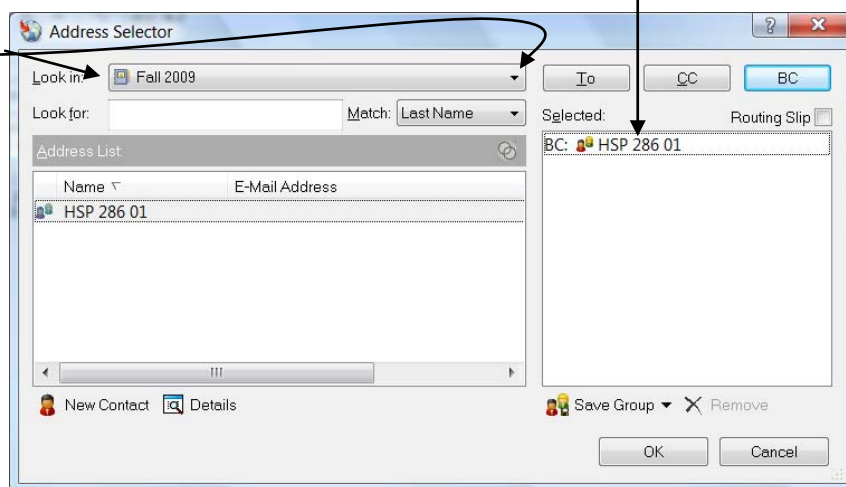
Address Selector

Look in: Fall 2009

To CC BC

Look for: Match: Last Name

Selected: Routing Slip

Address List

BC: HSP 286 01

| Name | E-Mail Address |
|---|---|
| HSP 286 01 | |

New Contact Details

Save Group Remove

OK Cancel